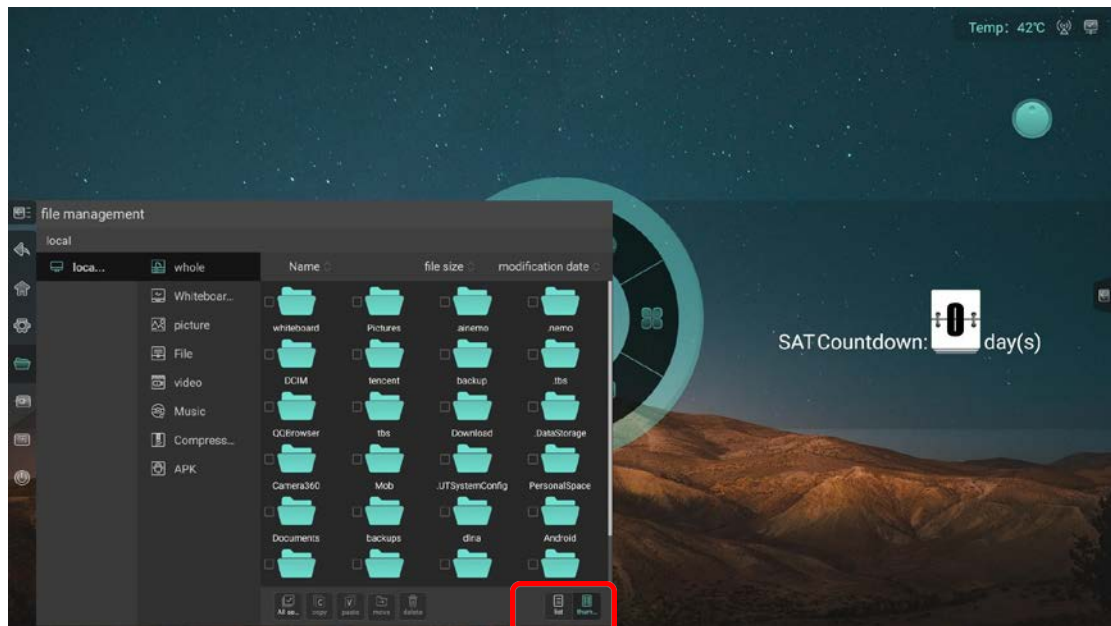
Temp: 42℃

file management

local

loca...

whole

Whiteboar...

picture

File

video

Music

Compress...

APK

Name

file size

modification date

whiteboard

Pictures

.ainemo

.nemo

DCIM

tencent

backup

.tbs

QQBrowser

tbs

Download

.DataStorage

Camera360

Mob

.UTSystemConfig

PersonalSpace

Documents

backups

dina

Android

All se...

copy

paste

move

delete

list

thum...

SAT Countdown: 0 day(s)